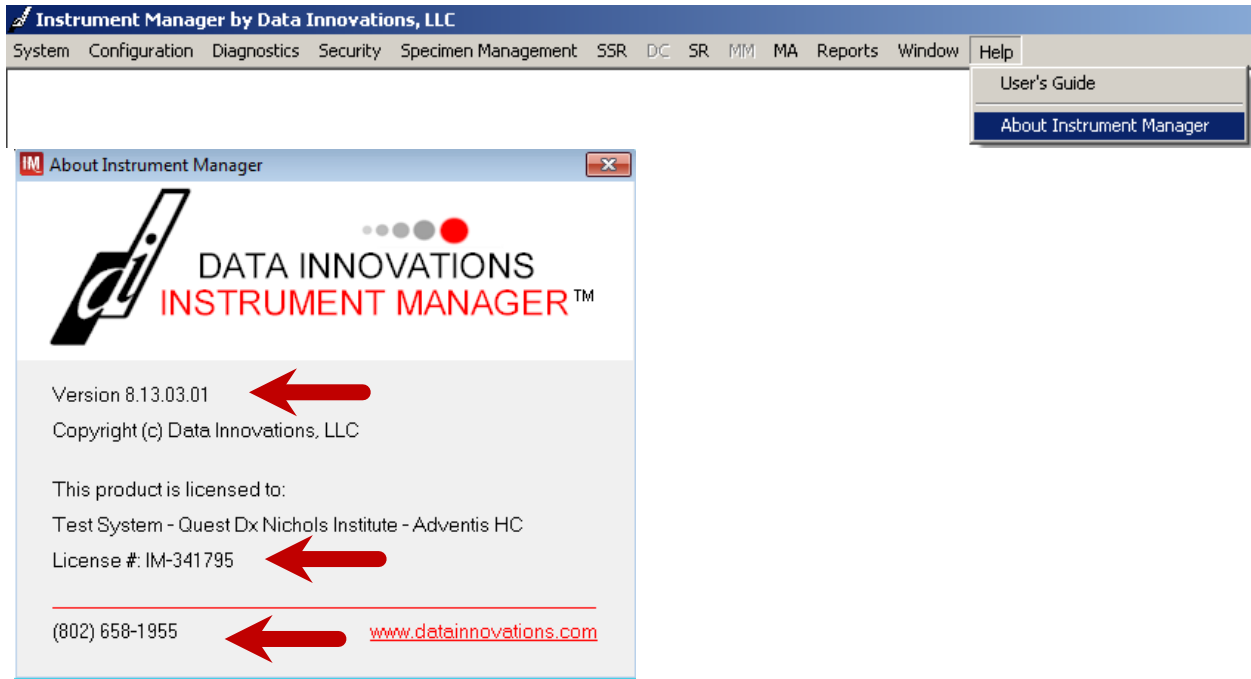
Instrument Manager by Data Innovations, LLC

System Configuration Diagnostics Security Specimen Management SSR DC SR MM MA Reports Window Help

User's Guide

About Instrument Manager

IM About Instrument Manager

di

DATA INNOVATIONS
INSTRUMENT MANAGER™

Version 8.13.03.01

Copyright (c) Data Innovations, LLC

This product is licensed to:

Test System - Quest Dx Nichols Institute - Adventis HC

License #: IM-341795

(802) 658-1955

www.datainnovations.com